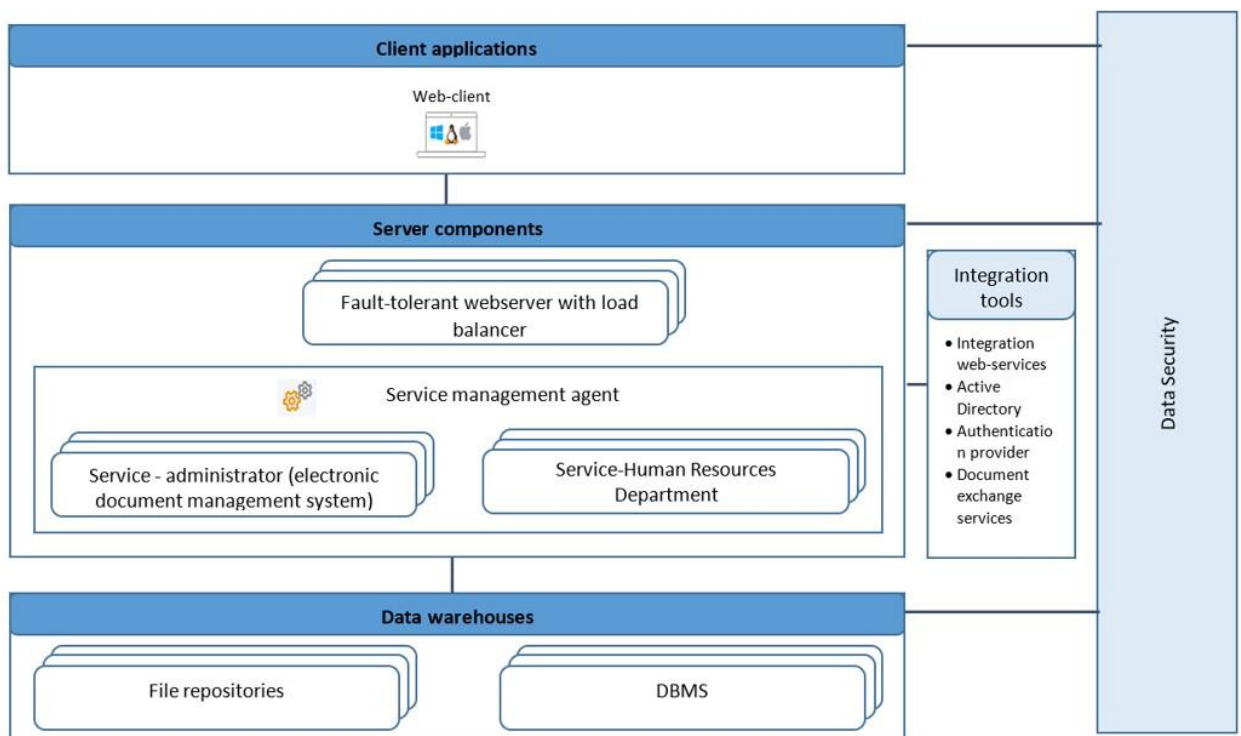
Client applications

Web-client

Server components

Fault-tolerant webserver with load balancer

Service management agent

Service - administrator (electronic document management system)

Service-Human Resources Department

Integration tools

- Integration web-services
- Active Directory
- Authenticatio n provider
- Document exchange services

Data Security

Data warehouses

File repositories

DBMS